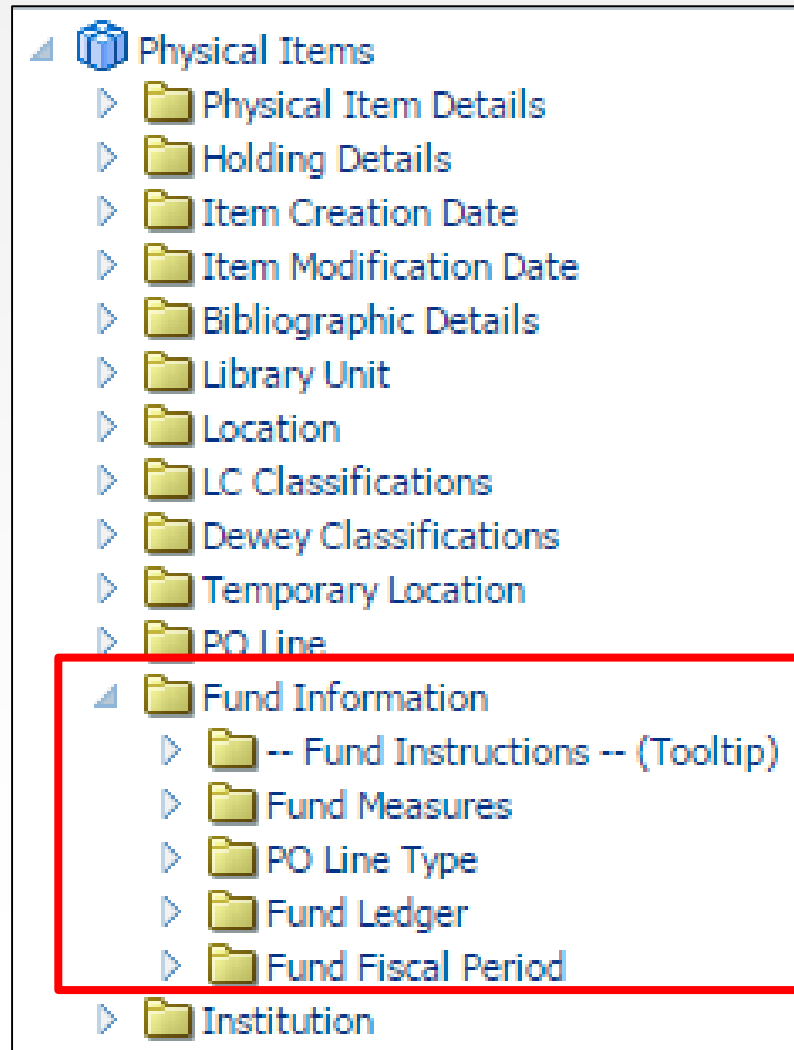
Physical Items
Physical Item Details
Holding Details
Item Creation Date
Item Modification Date
Bibliographic Details
Library Unit
Location
LC Classifications
Dewey Classifications
Temporary Location
PO Line
Fund Information
-- Fund Instructions -- (Tooltip)
Fund Measures
PO Line Type
Fund Ledger
Fund Fiscal Period
Institution